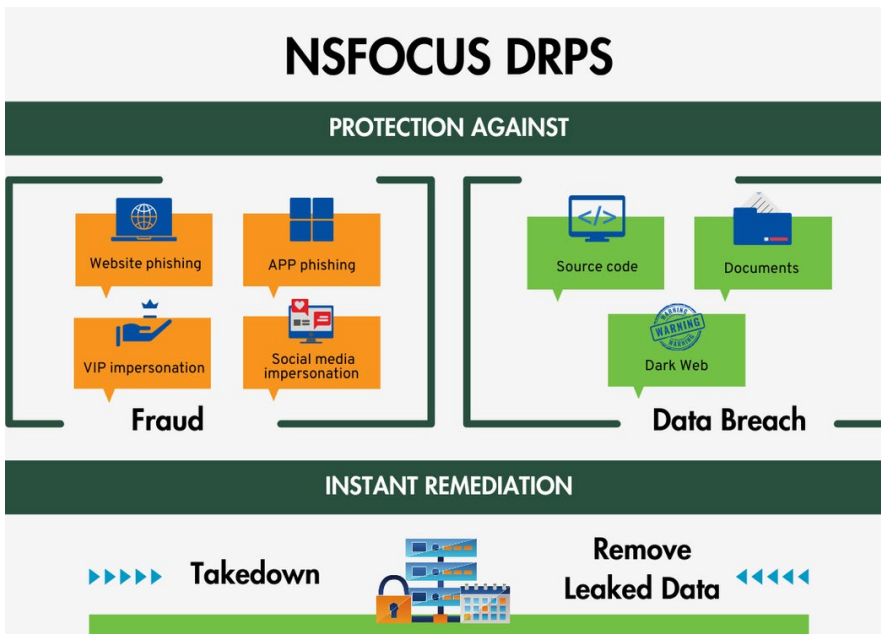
NSFOCUS DRPS

PROTECTION AGAINST

Website phishing

APP phishing

VIP impersonation

Social media impersonation

Fraud

Source code

Documents

WARNING WARNING

Dark Web

Data Breach

INSTANT REMEDIATION

Takedown

Remove Leaked Data